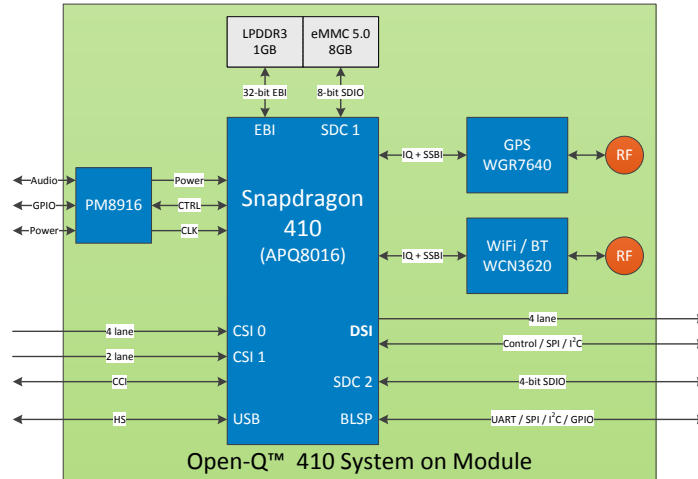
LPDDR3
1GB

eMMC 5.0
8GB

32-bit EBI

8-bit SDIO

EBI

SDC 1

Snapdragon
410
(APQ8016)

IQ + SSBI

GPS
WGR7640

RF

IQ + SSBI

WiFi / BT
WCN3620

RF

Audio

GPIO

Power

PM8916

Power

CTRL

CLK

4 lane

CSI 0

2 lane

CSI 1

CCI

HS

USB

DSI

4 lane

Control / SPI / $I^2C$

SDC 2

4-bit SDIO

BLSP

UART / SPI / $I^2C$ / GPIO

Open-Q™ 410 System on Module